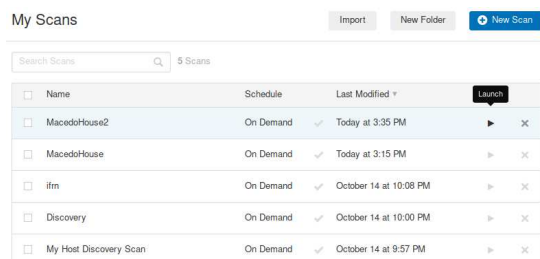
My Scans

Import New Folder New Scan

Search Scans 5 Scans

| Name | Schedule | Last Modified | Launch |
|---|---|---|---|
| MacedoHouse2 | On Demand | Today at 3:35 PM | |
| MacedoHouse | On Demand | Today at 3:15 PM | |
| ifm | On Demand | October 14 at 10:08 PM | |
| Discovery | On Demand | October 14 at 10:00 PM | |
| My Host Discovery Scan | On Demand | October 14 at 9:57 PM | |